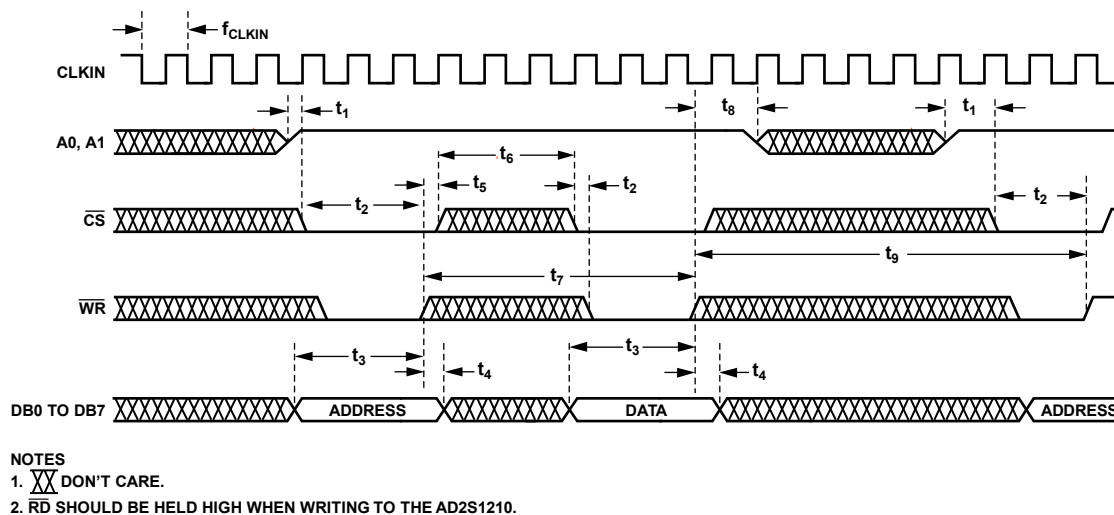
$f_{CLKIN}$

CLKIN

$t_1$

$t_8$

$t_1$

A0, A1

$t_6$

$t_5$

$t_2$

$t_2$

$t_2$

$\overline{CS}$

$t_9$

$t_7$

$\overline{WR}$

$t_3$

$t_3$

$t_4$

$t_4$

DB0 TO DB7

ADDRESS

DATA

ADDRESS

NOTES
1. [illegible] DON'T CARE.
2. $\overline{RD}$ SHOULD BE HELD HIGH WHEN WRITING TO THE AD2S1210.